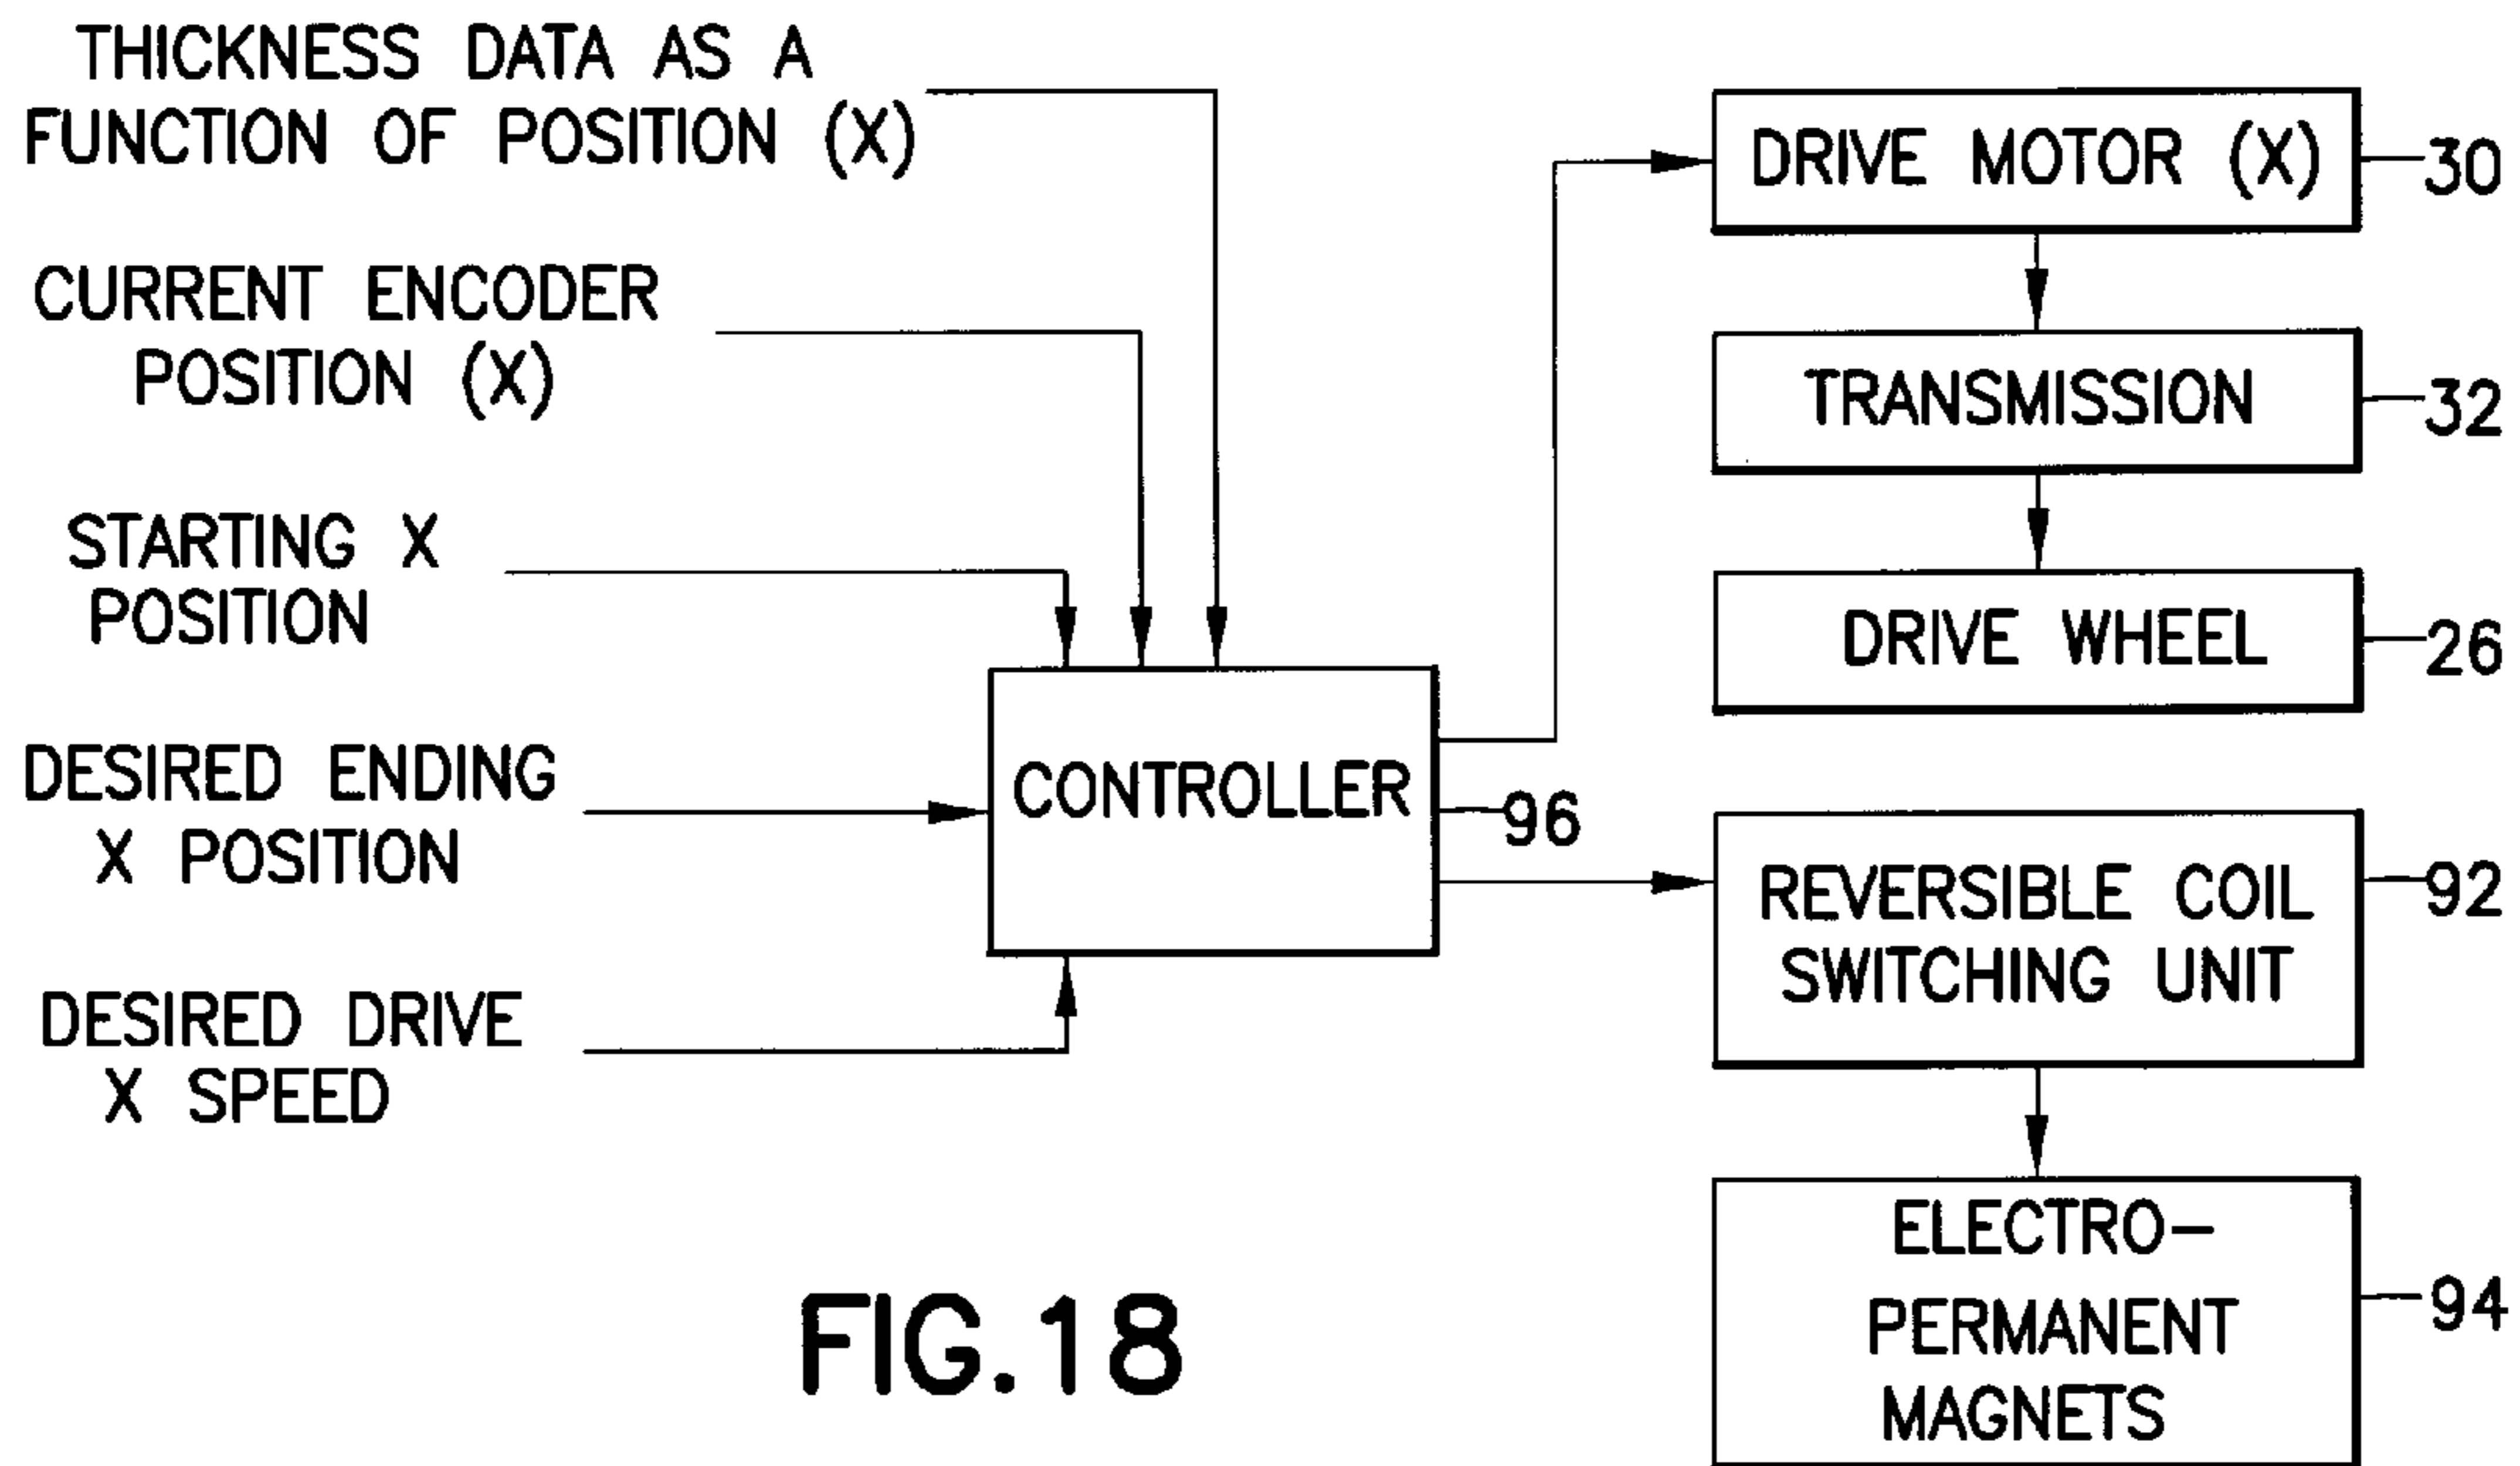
THICKNESS DATA AS A FUNCTION OF POSITION (X)

CURRENT ENCODER POSITION (X)

STARTING X POSITION

DESIRED ENDING X POSITION

DESIRED DRIVE X SPEED

CONTROLLER

96

DRIVE MOTOR (X)

30

TRANSMISSION

32

DRIVE WHEEL

26

REVERSIBLE COIL SWITCHING UNIT

92

ELECTRO-PERMANENT MAGNETS

94

FIG.18